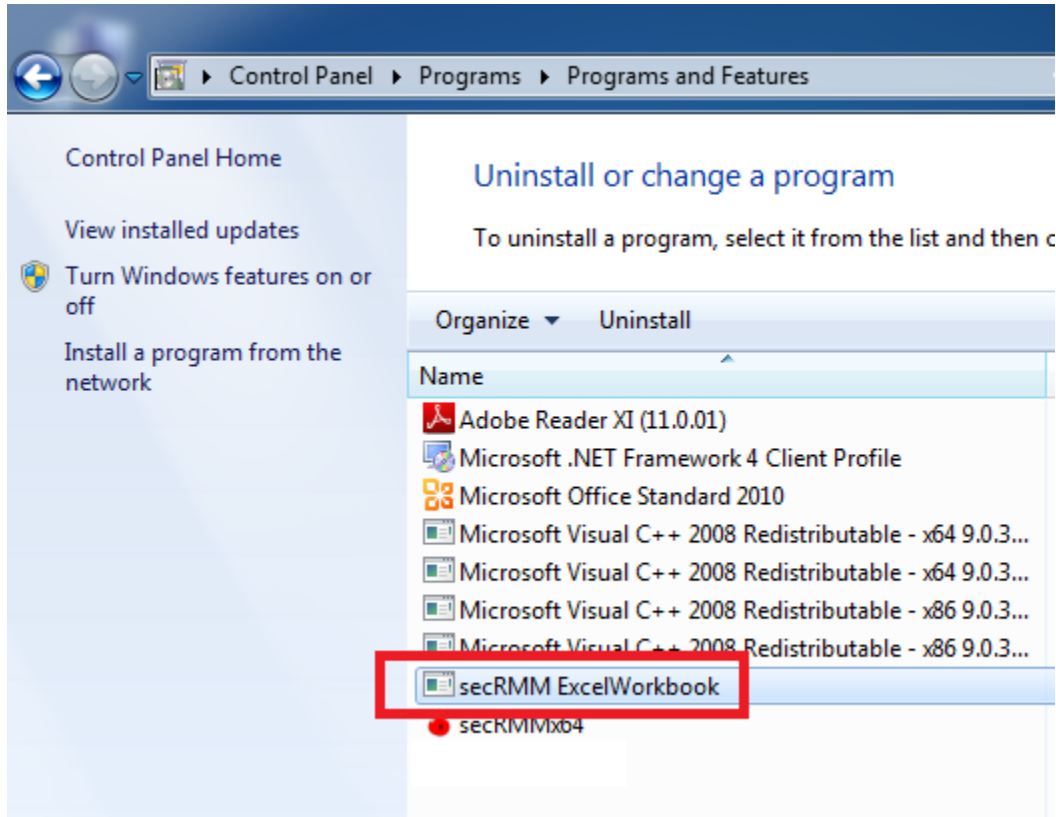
Control Panel ▸ Programs ▸ Programs and Features

Control Panel Home

View installed updates

Turn Windows features on or off

Install a program from the network

Uninstall or change a program

To uninstall a program, select it from the list and then c

Organize ▾ Uninstall

Name

Adobe Reader XI (11.0.01)

Microsoft .NET Framework 4 Client Profile

Microsoft Office Standard 2010

Microsoft Visual C++ 2008 Redistributable - x64 9.0.3...

Microsoft Visual C++ 2008 Redistributable - x64 9.0.3...

Microsoft Visual C++ 2008 Redistributable - x86 9.0.3...

Microsoft Visual C++ 2008 Redistributable - x86 9.0.3...

secRMM ExcelWorkbook

secRMMx64